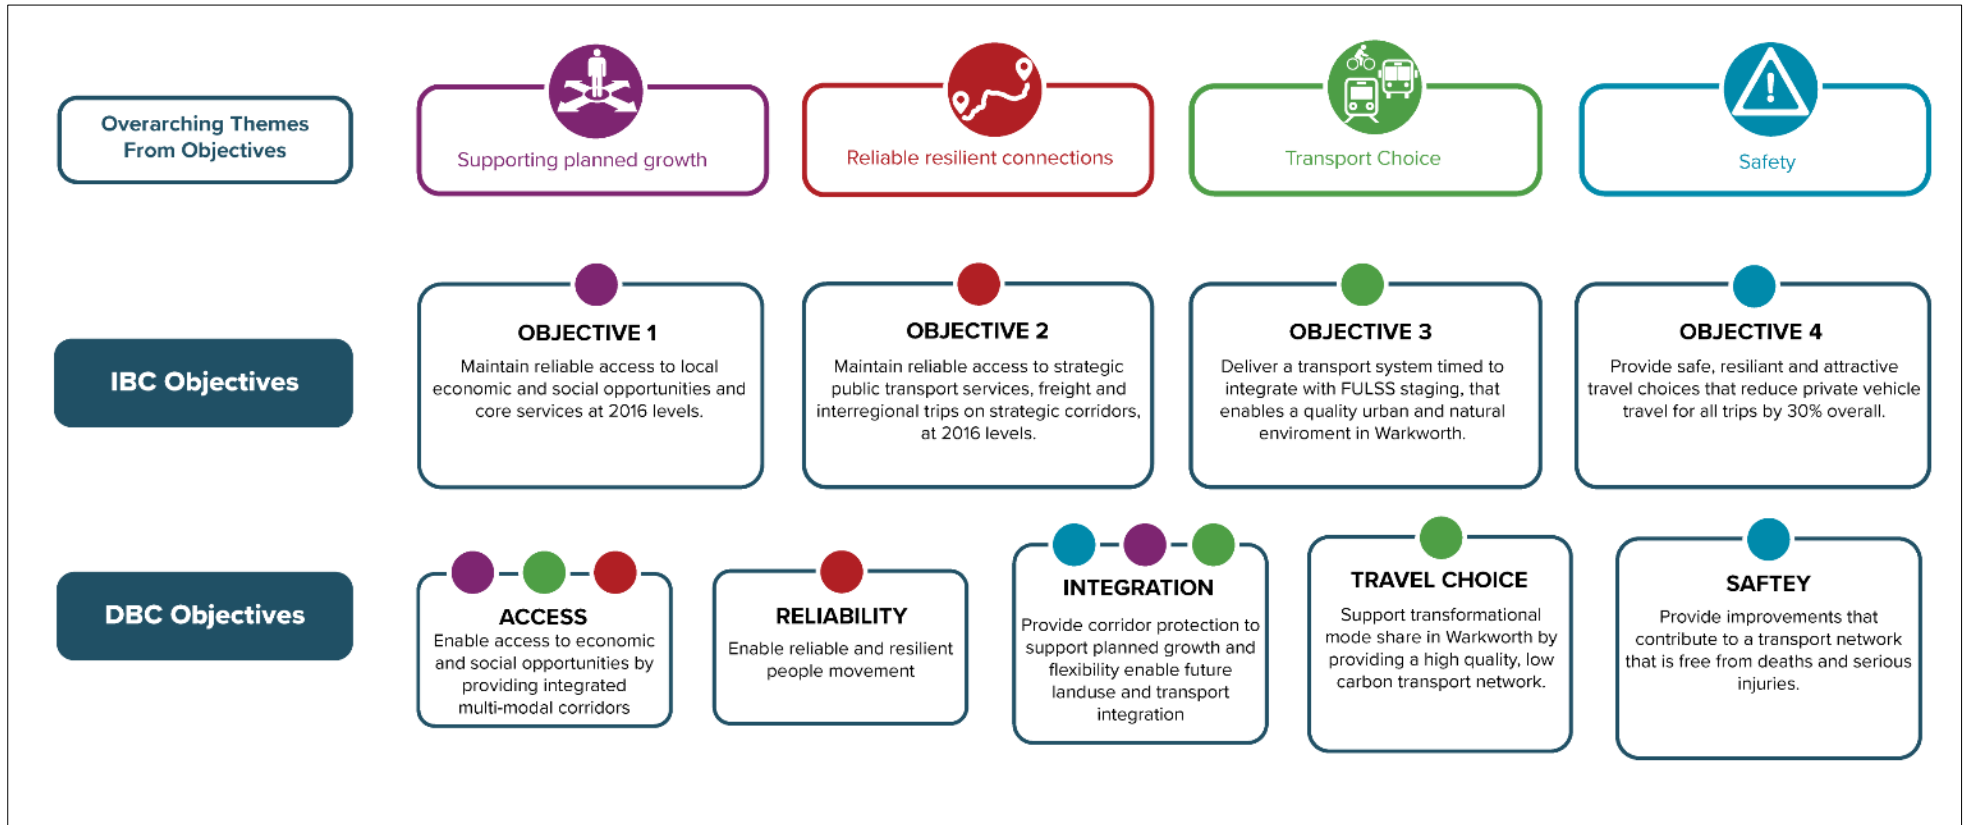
Overarching Themes From Objectives

Supporting planned growth

Reliable resilient connections

Transport Choice

Safety

IBC Objectives

OBJECTIVE 1
Maintain reliable access to local economic and social opportunities and core services at 2016 levels.

OBJECTIVE 2
Maintain reliable access to strategic public transport services, freight and interregional trips on strategic corridors, at 2016 levels.

OBJECTIVE 3
Deliver a transport system timed to integrate with FULSS staging, that enables a quality urban and natural enviroment in Warkworth.

OBJECTIVE 4
Provide safe, resiliant and attractive travel choices that reduce private vehicle travel for all trips by 30% overall.

DBC Objectives

ACCESS
Enable access to economic and social opportunities by providing integrated multi-modal corridors

RELIABILITY
Enable reliable and resilient people movement

INTEGRATION
Provide corridor protection to support planned growth and flexibility enable future landuse and transport integration

TRAVEL CHOICE
Support transformational mode share in Warkworth by providing a high quality, low carbon transport network.

SAFTEY
Provide improvements that contribute to a transport network that is free from deaths and serious injuries.